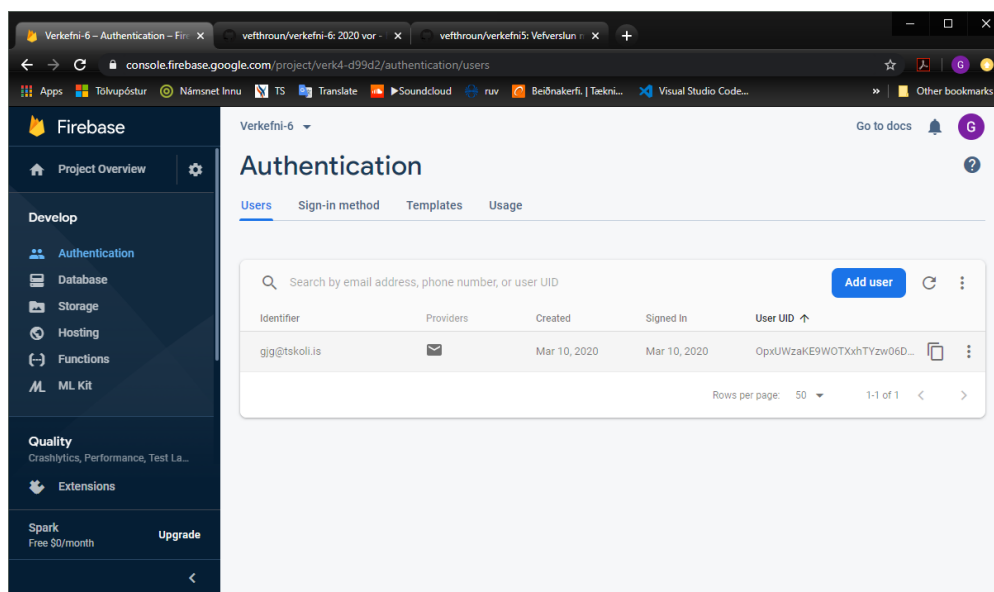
Verkefni-6 – Authentication – Fir ×
vefthroun/verkefni-6: 2020 vor - ×
vefthroun/verkefni5: Vefverslun n ×
+

console.firebase.google.com/project/verk4-d99d2/authentication/users

Apps Tölvupóstur Námsnet Innu TS Translate ▶Soundcloud ruv Beiðnakerfi. | Tækni... Visual Studio Code... » Other bookmarks

Firebase
Project Overview
Develop
Authentication
Database
Storage
Hosting
Functions
ML Kit
Quality
Crashlytics, Performance, Test La...
Extensions
Spark
Free $0/month
Upgrade

Verkefni-6
Go to docs
G

Authentication

Users Sign-in method Templates Usage

Search by email address, phone number, or user UID
Add user

| Identifier | Providers | Created | Signed In | User UID ↑ |
|---|---|---|---|---|
| gjg@tskoli.is | | Mar 10, 2020 | Mar 10, 2020 | OpxUWzaKE9WOTXxhTYzw06D... |

Rows per page: 50 1-1 of 1